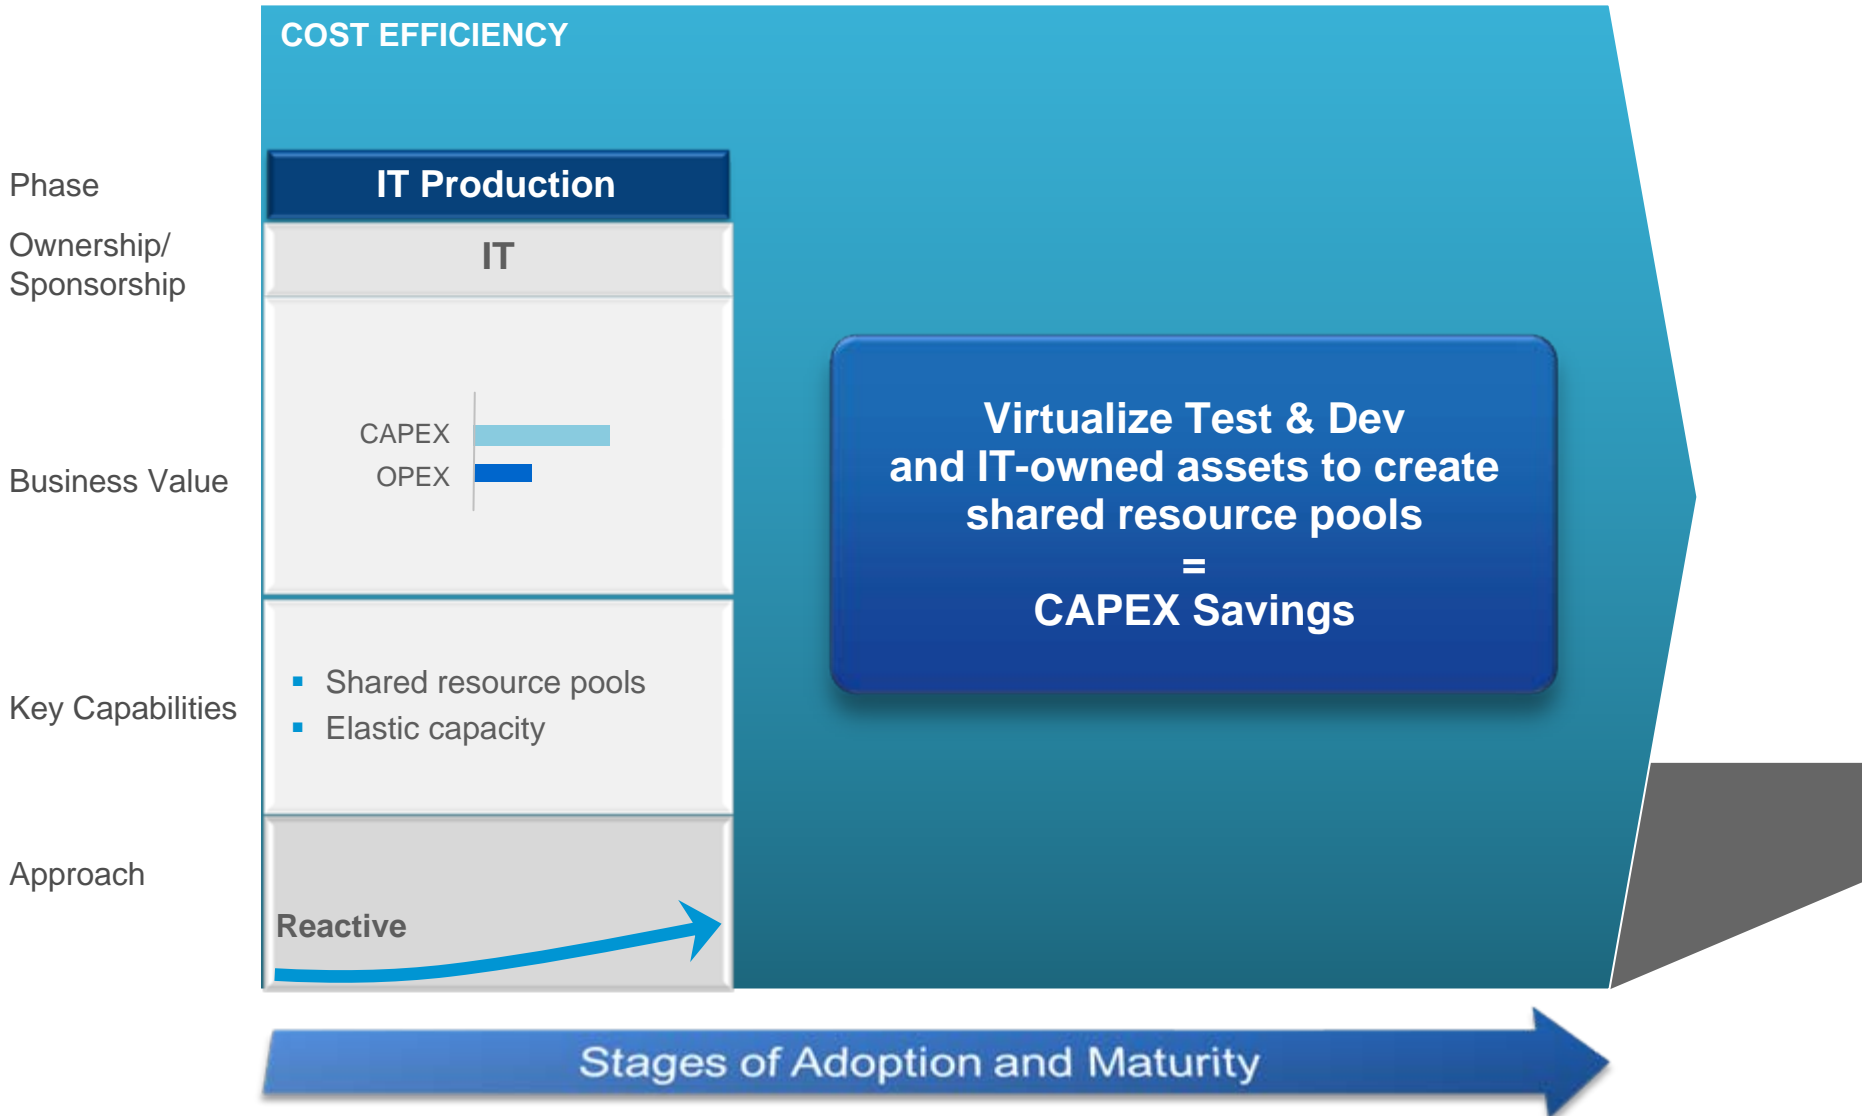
COST EFFICIENCY

Phase

IT Production

Ownership/ Sponsorship

IT

Business Value

CAPEX

OPEX

Key Capabilities

- Shared resource pools
- Elastic capacity

Approach

Reactive

Virtualize Test & Dev and IT-owned assets to create shared resource pools
=
CAPEX Savings

Stages of Adoption and Maturity